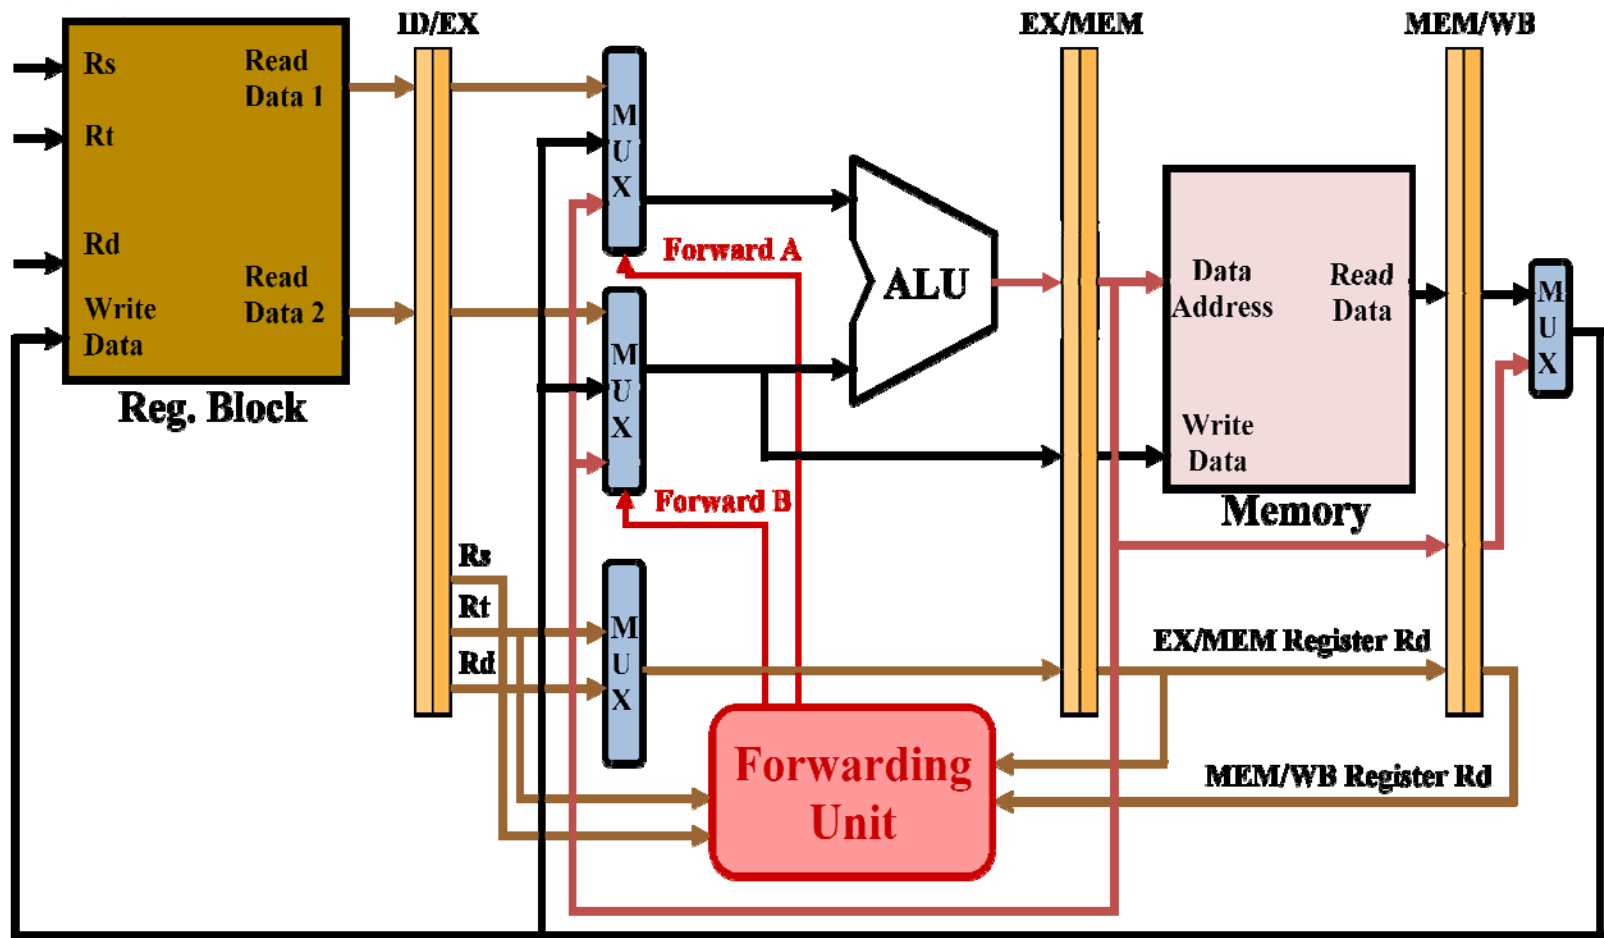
ID/EX

EX/MEM

MEM/WB

Rs

Read Data 1

Rt

Rd

Read Data 2

Write Data

Reg. Block

M U X

M U X

M U X

Forward A

Forward B

ALU

Data Address

Read Data

Write Data

Memory

M U X

Rs

Rt

Rd

EX/MEM Register Rd

MEM/WB Register Rd

Forwarding Unit